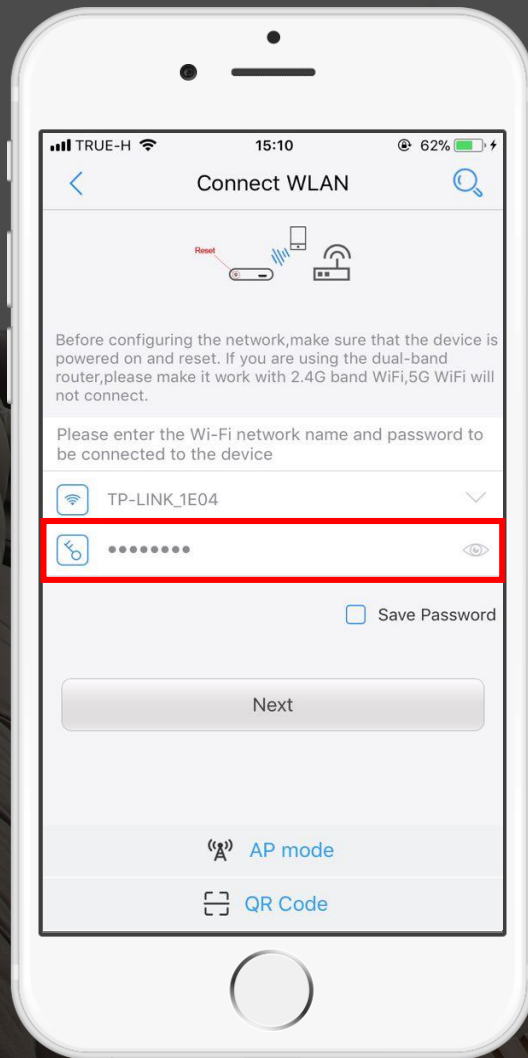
TRUE-H 15:10 62%

Connect WLAN

Reset

Before configuring the network,make sure that the device is powered on and reset. If you are using the dual-band router,please make it work with 2.4G band WiFi,5G WiFi will not connect.

Please enter the Wi-Fi network name and password to be connected to the device

TP-LINK_1E04

••••••••

Save Password

Next

AP mode

QR Code